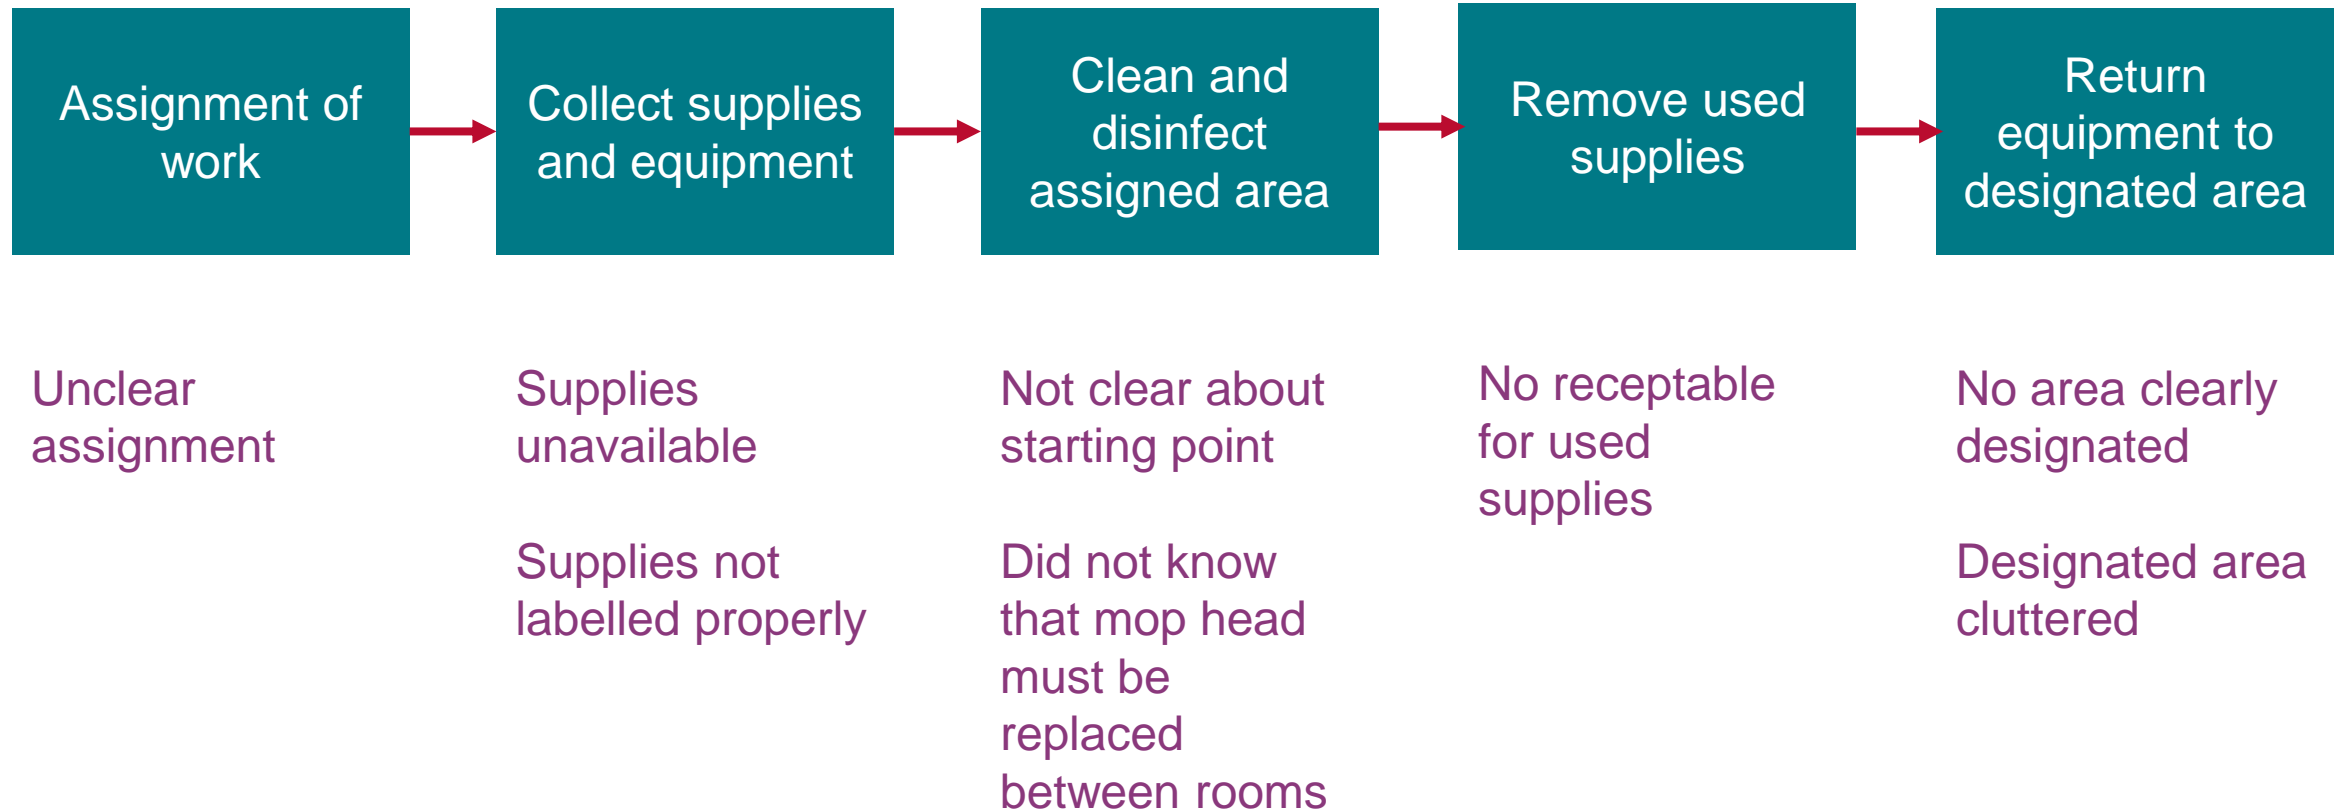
Assignment of work

Collect supplies and equipment

Clean and disinfect assigned area

Remove used supplies

Return equipment to designated area

Unclear assignment

Supplies unavailable

Supplies not labelled properly

Not clear about starting point

Did not know that mop head must be replaced between rooms

No receptable for used supplies

No area clearly designated

Designated area cluttered